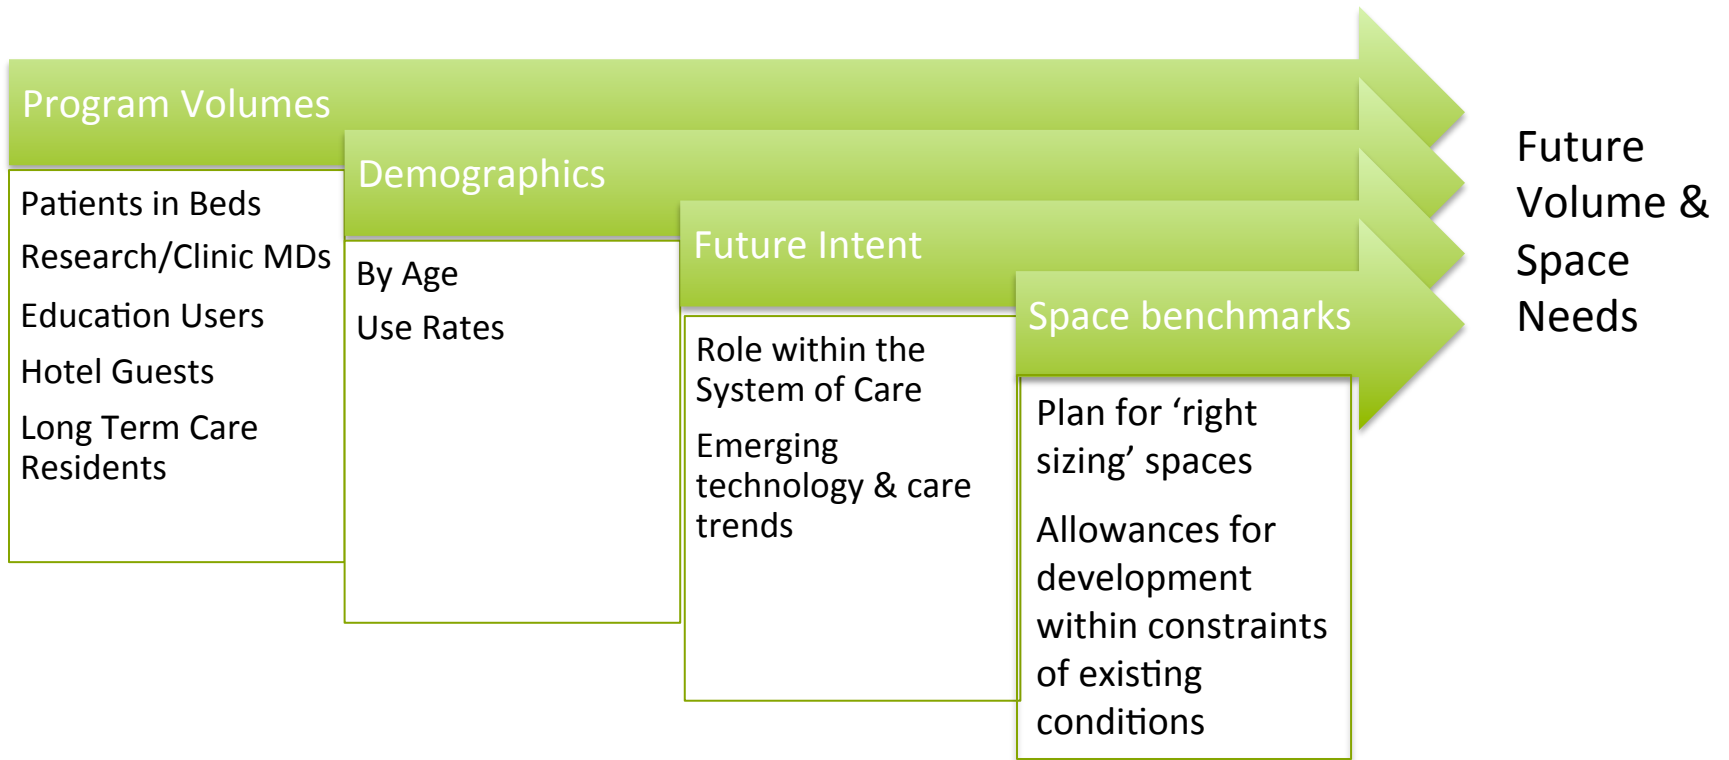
Program Volumes

Patients in Beds

Research/Clinic MDs

Education Users

Hotel Guests

Long Term Care Residents

Demographics

By Age

Use Rates

Future Intent

Role within the System of Care

Emerging technology & care trends

Space benchmarks

Plan for ‘right sizing’ spaces

Allowances for development within constraints of existing conditions

Future Volume & Space Needs